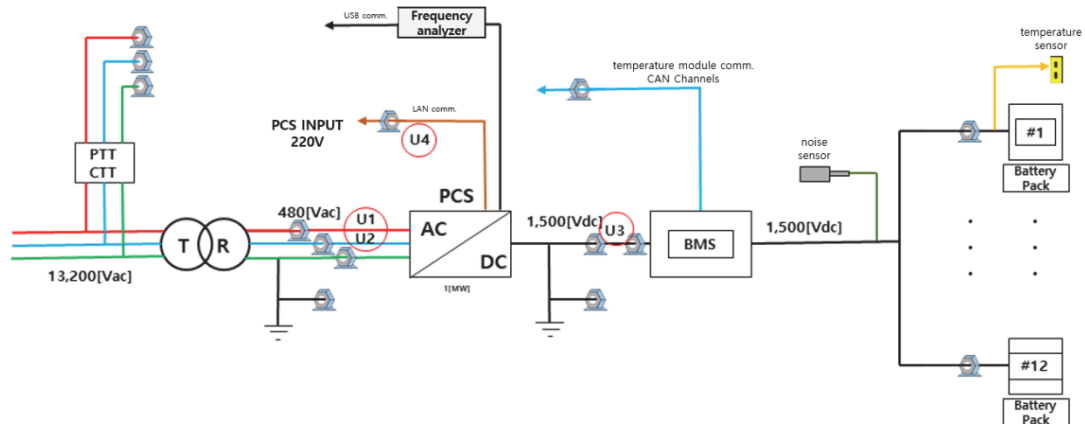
USB comm.
Frequency analyzer
temperature sensor
temperature module comm.
CAN Channels
LAN comm.
PCS INPUT
220V
U4
#1
noise sensor
Battery Pack
PTT
CTT
PCS
480[Vac]
U1
U2
AC
DC
1,500[Vdc]
U3
BMS
1,500[Vdc]
T
R
13,200[Vac]
1[MW]
#12
Battery Pack